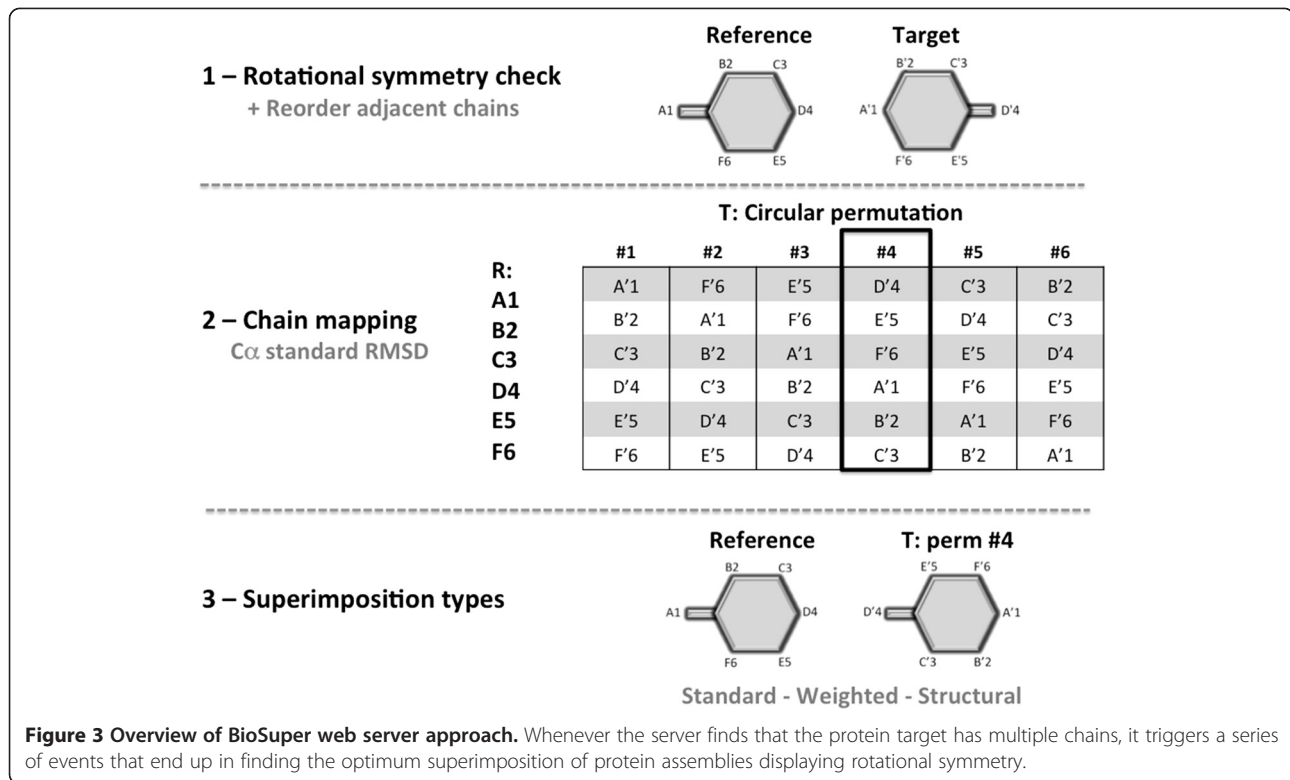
1 – Rotational symmetry check
+ Reorder adjacent chains

Reference

Target

B2 C3 A1 D4 F6 E5

B'2 C'3 A'1 D'4 F'6 E'5

T: Circular permutation

2 – Chain mapping
Cα standard RMSD

| R: | #1 | #2 | #3 | #4 | #5 | #6 |
|---|---|---|---|---|---|---|
| A1 | A'1 | F'6 | E'5 | D'4 | C'3 | B'2 |
| B2 | B'2 | A'1 | F'6 | E'5 | D'4 | C'3 |
| C3 | C'3 | B'2 | A'1 | F'6 | E'5 | D'4 |
| D4 | D'4 | C'3 | B'2 | A'1 | F'6 | E'5 |
| E5 | E'5 | D'4 | C'3 | B'2 | A'1 | F'6 |
| F6 | F'6 | E'5 | D'4 | C'3 | B'2 | A'1 |

3 – Superimposition types

Reference

T: perm #4

B2 C3 A1 D4 F6 E5

E'5 F'6 D'4 A'1 C'3 B'2

Standard - Weighted - Structural

Figure 3 Overview of BioSuper web server approach. Whenever the server finds that the protein target has multiple chains, it triggers a series of events that end up in finding the optimum superimposition of protein assemblies displaying rotational symmetry.